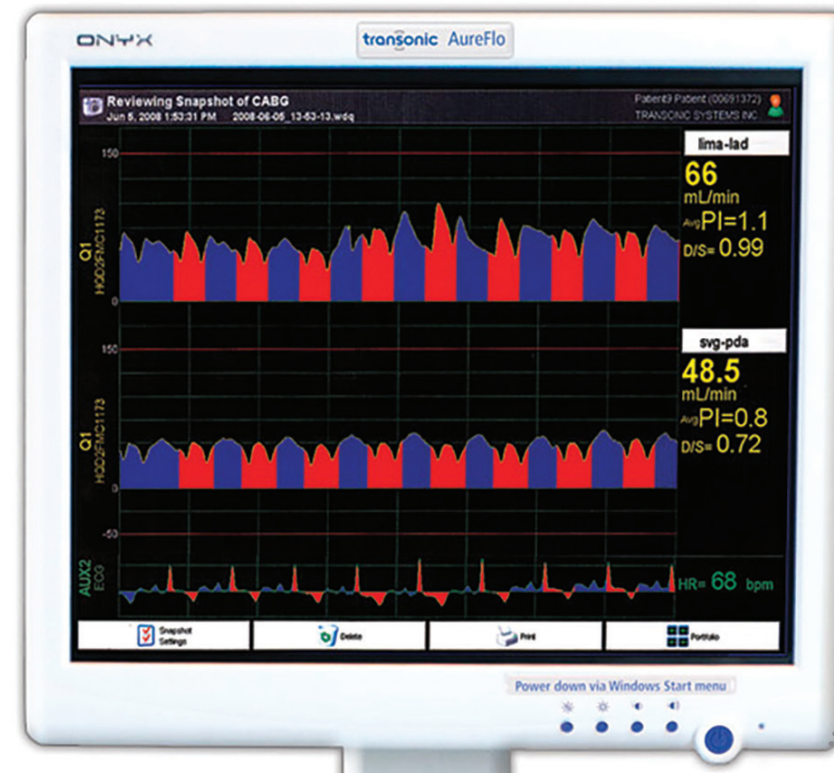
ONYX
transonic AureFlo

Reviewing Snapshot of CABG
Jun 5, 2008 1:53:31 PM 2008-06-05_13-53-13.wdq
Patient: Patient (00691372)
TRANSONIC SYSTEMS INC

150
Q1
HQD2FMC1173
0

lima-lad
66
mL/min
Avg PI=1.1
D/S= 0.99

150
Q1
HQD2FMC1173
0
-50

svg-pda
48.5
mL/min
Avg PI=0.8
D/S= 0.72

AUX2
ECG
HR= 68 bpm

Snapshot Settings
Delete
Print
Portfolio

Power down via Windows Start menu